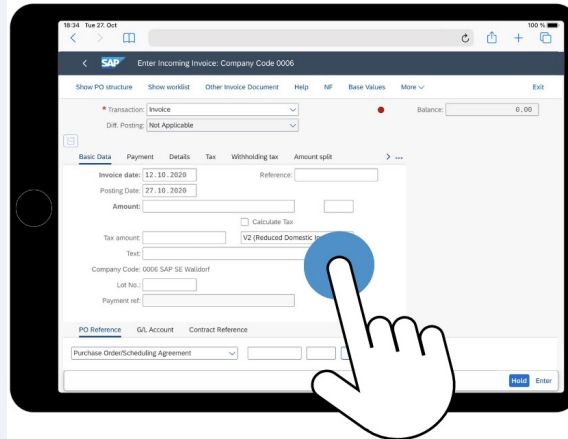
18:34 Tue 27. Oct

100 %

SAP Enter Incoming Invoice: Company Code 0006

Show PO structure Show worklist Other Invoice Document Help NF Base Values More Exit

* Transaction: Invoice

Balance: 0.00

Diff. Posting: Not Applicable

Basic Data Payment Details Tax Withholding tax Amount split

Invoice date: 12.10.2020

Reference:

Posting Date: 27.10.2020

Amount:

Calculate Tax

Tax amount:

V2 (Reduced Domestic In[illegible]

Text:

Company Code: 0006 SAP SE Walldorf

Lot No.:

Payment ref:

PO Reference G/L Account Contract Reference

Purchase Order/Scheduling Agreement

Hold Enter